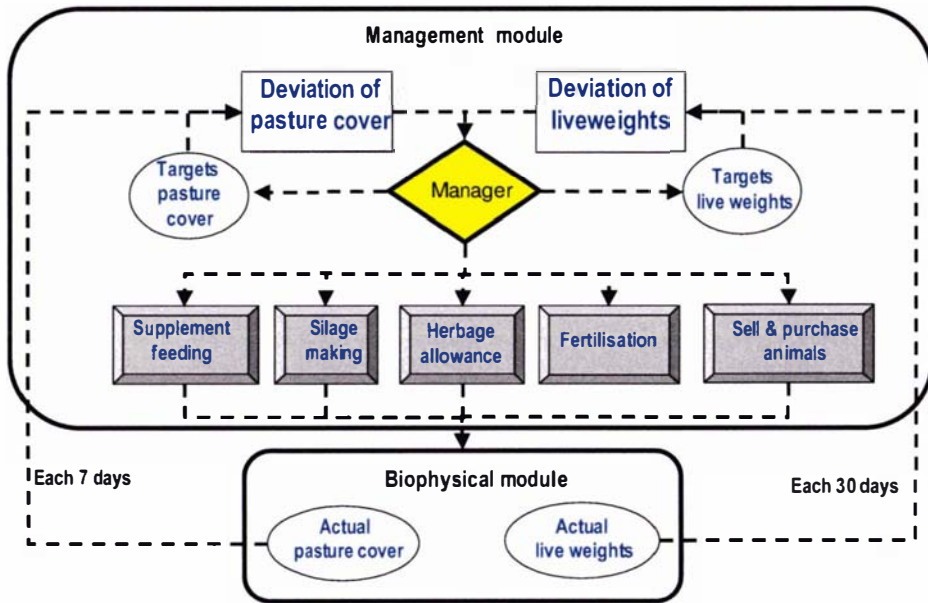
Management module

Deviation of pasture cover

Deviation of liveweights

Targets pasture cover

Manager

Targets live weights

Supplement feeding

Silage making

Herbage allowance

Fertilisation

Sell & purchase animals

Each 7 days

Biophysical module

Each 30 days

Actual pasture cover

Actual live weights